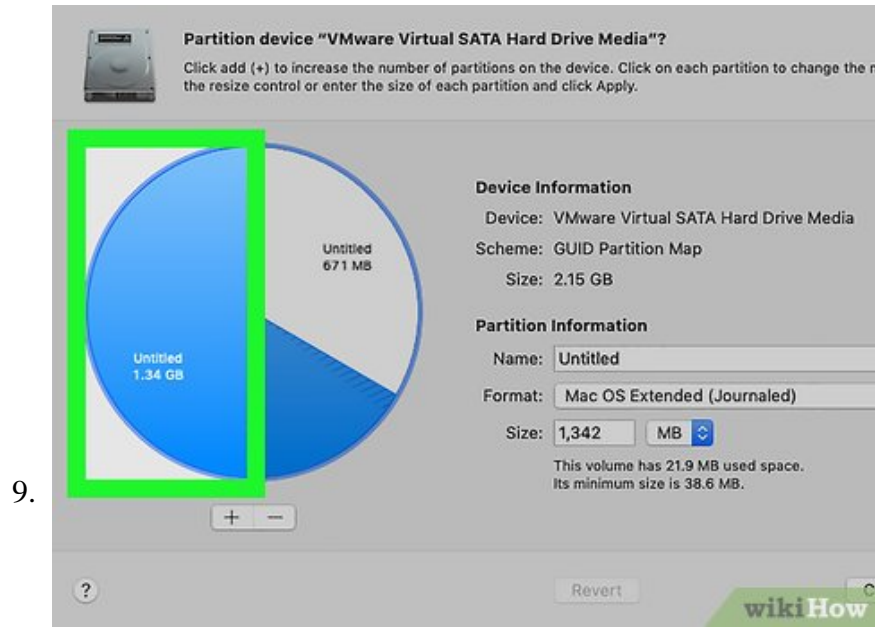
Partition device "VMware Virtual SATA Hard Drive Media"?

Click add (+) to increase the number of partitions on the device. Click on each partition to change the r the resize control or enter the size of each partition and click Apply.

Untitled
671 MB

Untitled
1.34 GB

Device Information

Device: VMware Virtual SATA Hard Drive Media

Scheme: GUID Partition Map

Size: 2.15 GB

Partition Information

Name: Untitled

Format: Mac OS Extended (Journaled)

Size: 1,342 MB

This volume has 21.9 MB used space.
Its minimum size is 38.6 MB.

9.

+ −

?

Revert

C

wikiHow